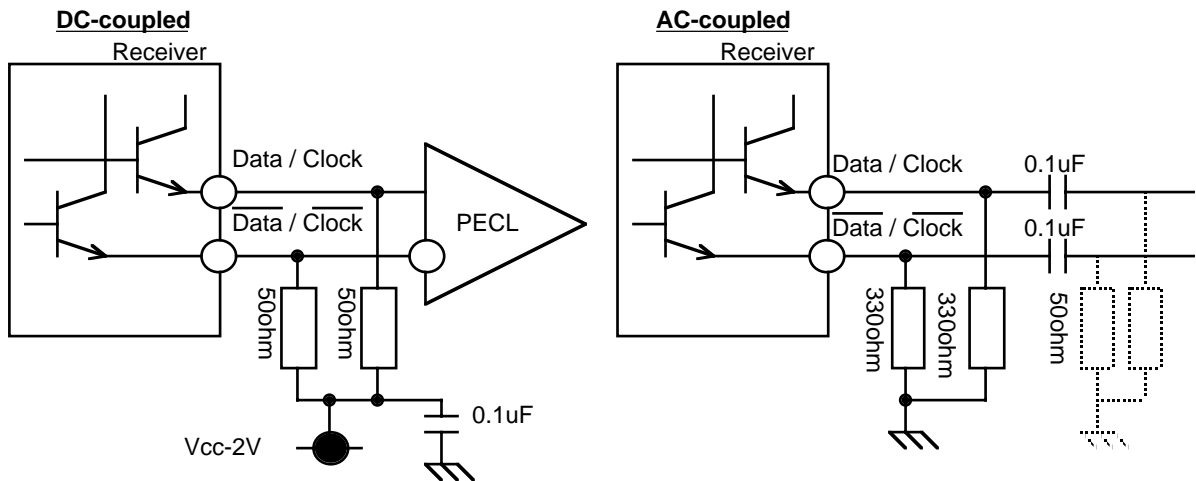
DC-coupled

Receiver

Data / Clock

$\overline{\text{Data}}$ / $\overline{\text{Clock}}$

PECL

50ohm

50ohm

0.1uF

Vcc-2V

AC-coupled

Receiver

Data / Clock

$\overline{\text{Data}}$ / $\overline{\text{Clock}}$

0.1uF

0.1uF

330ohm

330ohm

50ohm